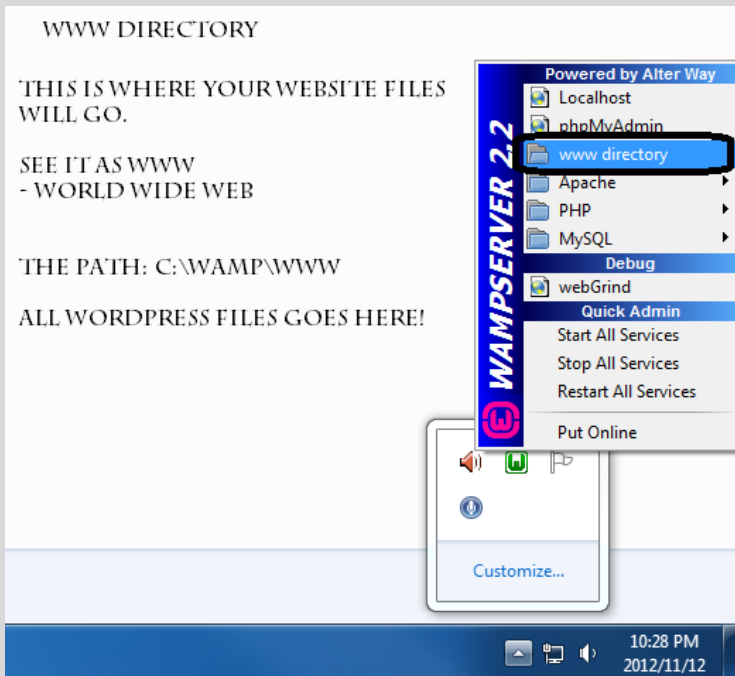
WWW DIRECTORY

THIS IS WHERE YOUR WEBSITE FILES WILL GO.

SEE IT AS WWW
- WORLD WIDE WEB

THE PATH: C:\WAMP\WWW

ALL WORDPRESS FILES GOES HERE!

WAMPSERVER 2.2

Powered by Alter Way
Localhost
phpMyAdmin
www directory
Apache
PHP
MySQL
Debug
webGrind
Quick Admin
Start All Services
Stop All Services
Restart All Services
Put Online

Customize...

10:28 PM
2012/11/12